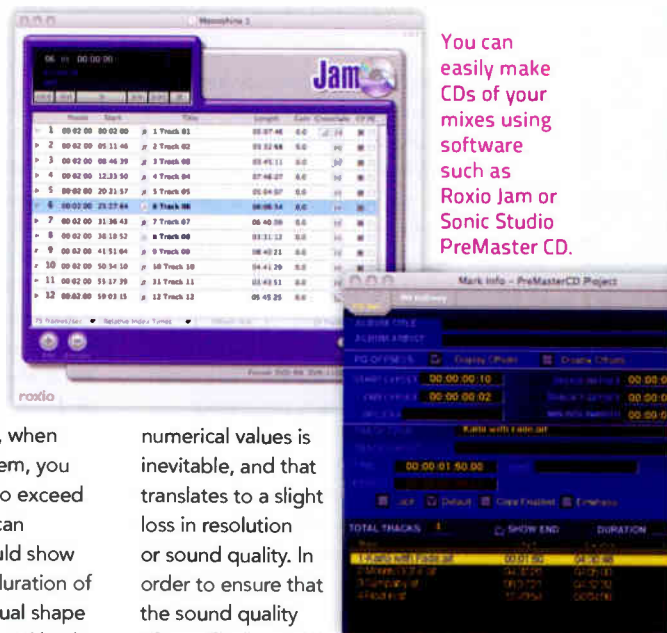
Jam

| | Start | | Title | Length |
|---|---|---|---|---|
| 1 | 00 02 00 | 00 02 00 | 1 Track 01 | 05 07 46 |
| 2 | 00 02 00 | 05 11 46 | 2 Track 02 | 03 32 68 |
| 3 | 00 02 00 | 08 46 39 | 3 Track 03 | 03 45 11 |
| 4 | 00 02 00 | 12 33 50 | 4 Track 04 | 07 46 27 |
| 5 | 00 02 00 | 20 21 57 | 5 Track 05 | 05 04 07 |
| 6 | 00 02 00 | 25 27 64 | 6 Track 06 | 06 06 54 |
| 7 | 00 02 00 | 31 36 43 | 7 Track 07 | 06 40 09 |
| 8 | 00 02 00 | 38 18 52 | 8 Track 08 | 03 33 12 |
| 9 | 00 02 00 | 41 51 64 | 9 Track 09 | 08 40 21 |
| 10 | 00 02 00 | 50 34 10 | 10 Track 10 | 04 41 29 |
| 11 | 00 02 00 | 55 17 39 | 11 Track 11 | 03 43 51 |
| 12 | 00 02 00 | 59 03 15 | 12 Track 12 | 05 45 25 |

roxio

You can easily make CDs of your mixes using software such as Roxio Jam or Sonic Studio PreMaster CD.

Mark Info - PreMasterCD Project

00:00:00:10
00:00:00:02
00:00:01:50.00

TOTAL TRACKS 1 SHOW END DURATION

, when
em, you
o exceed
can
uld show
duration of
ual shape

numerical values is inevitable, and that translates to a slight loss in resolution or sound quality. In order to ensure that the sound quality